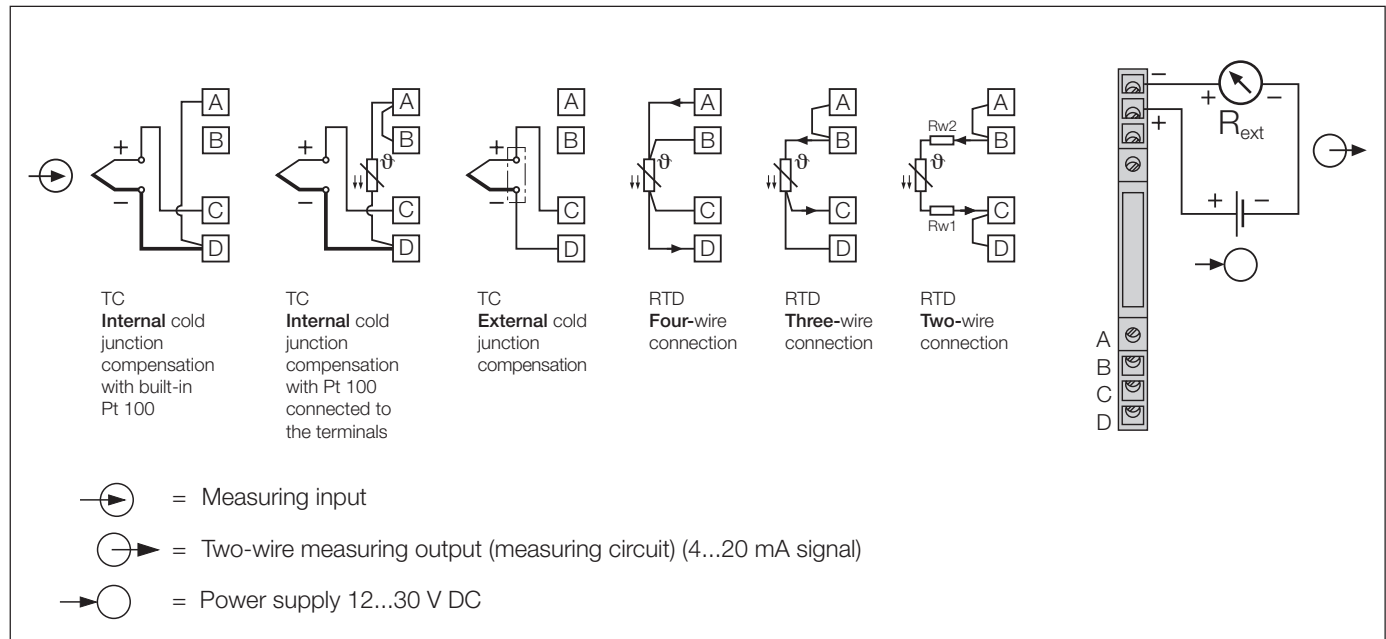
A
B
C
D
+
−

A
B
C
D
+
−
ϑ

A
B
C
D
+
−

A
B
C
D
ϑ

A
B
C
D
ϑ

A
B
C
D
Rw2
Rw1
ϑ

TC
**Internal** cold junction compensation with built-in Pt 100

TC
**Internal** cold junction compensation with Pt 100 connected to the terminals

TC
**External** cold junction compensation

RTD
**Four-**wire connection

RTD
**Three-**wire connection

RTD
**Two-**wire connection

−
+
+
−
$R_{ext}$
+
−
A
B
C
D

= Measuring input

= Two-wire measuring output (measuring circuit) (4...20 mA signal)

= Power supply 12...30 V DC